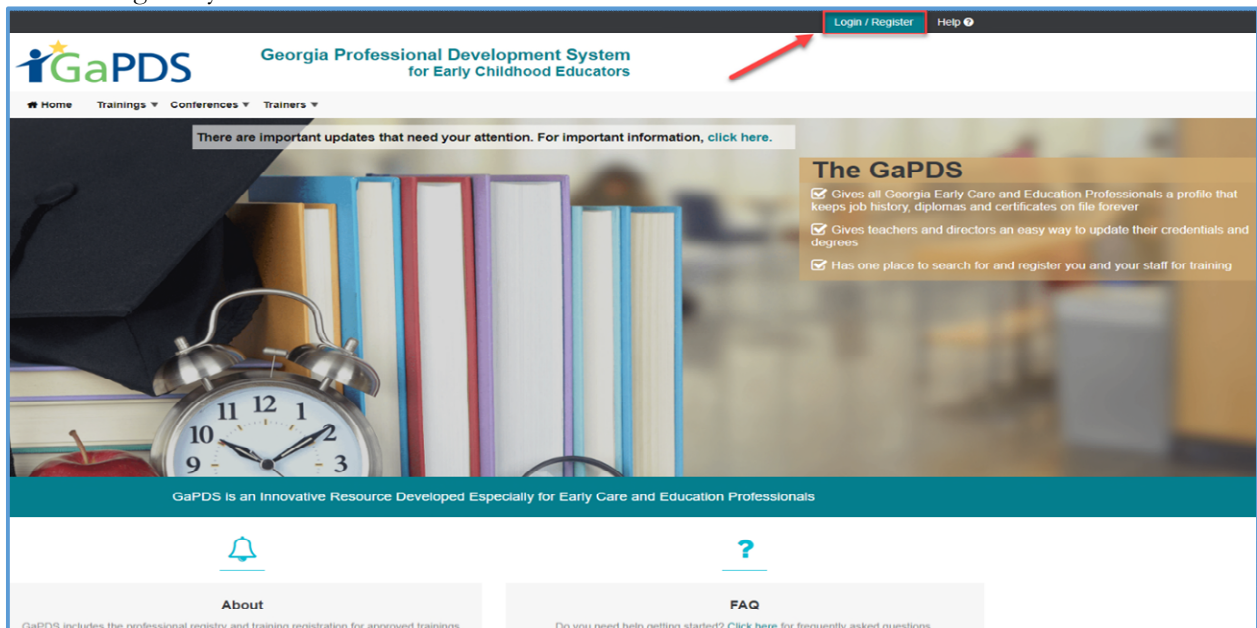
Login / Register Help

GaPDS

Georgia Professional Development System
for Early Childhood Educators

Home Trainings Conferences Trainers

There are important updates that need your attention. For important information, click here.

The GaPDS

Gives all Georgia Early Care and Education Professionals a profile that keeps job history, diplomas and certificates on file forever

Gives teachers and directors an easy way to update their credentials and degrees

Has one place to search for and register you and your staff for training

11 12 1
10 2
9 3

GaPDS is an Innovative Resource Developed Especially for Early Care and Education Professionals

?

About

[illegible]

FAQ

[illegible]